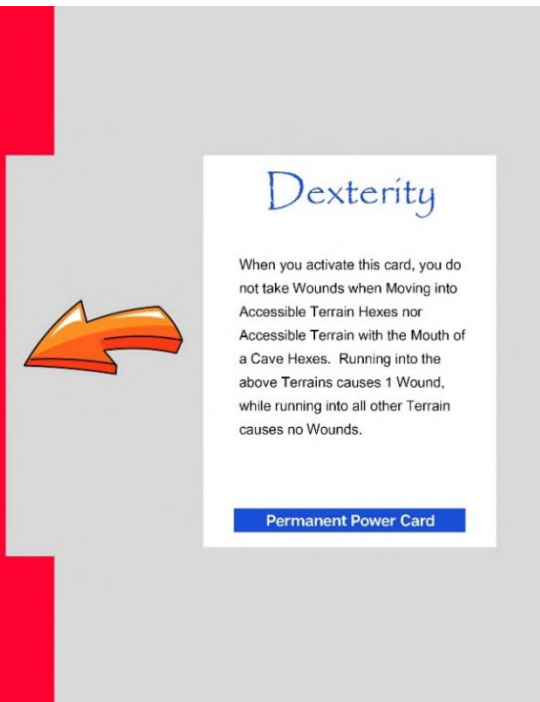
Dexterity

When you activate this card, you do not take Wounds when Moving into Accessible Terrain Hexes nor Accessible Terrain with the Mouth of a Cave Hexes. Running into the above Terrains causes 1 Wound, while running into all other Terrain causes no Wounds.

Permanent Power Card